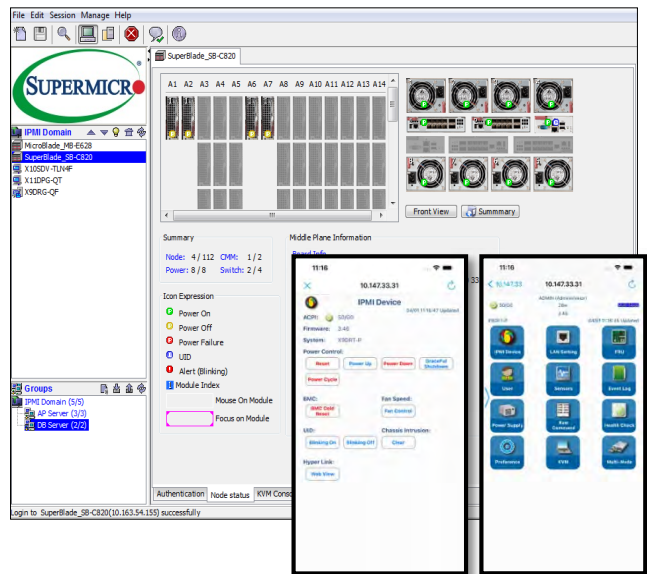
File Edit Session Manage Help

SUPERMICRO

IPMI Domain

MicroBlade_MB-E628
SuperBlade_SB-C820
X10SDV-TLN4F
X11DPG-QT
X9DRG-QF

Groups

IPMI Domain (5/5)
AP Server (3/3)
DB Server (2/2)

SuperBlade_SB-C820

A1 A2 A3 A4 A5 A6 A7 A8 A9 A10 A11 A12 A13 A14

Front View Summmary

Summary

Node: 4 / 112 CMM: 1 / 2
Power: 8 / 8 Switch: 2 / 4

Icon Expression

Power On
Power Off
Power Failure
UID
Alert (Blinking)
Module Index
Mouse On Module
Focus on Module

Middle Plane Information

Authentication Node status KVM Conso

Login to SuperBlade_SB-C820(10.163.54.155) successfully

11:16

10.147.33.31

IPMI Device

ACPI: S0/G0
Firmware: 3.46
System: X9DRT-F

Power Control:
Reset Power Up Power Down Graceful Shutdown
Power Cycle

BMC:
BMC Cold Reset

Fan Speed:
Fan Control

UID:
Blinking On Blinking Off

Chassis Intrusion:
Clear

Hyper Link:
Web View

11:16

10.147.33.31

IPMI Device LAN Setting FRU
User Sensors Event Log
Power Supply Fan Command Health Check
Preference KVM Multi-Node